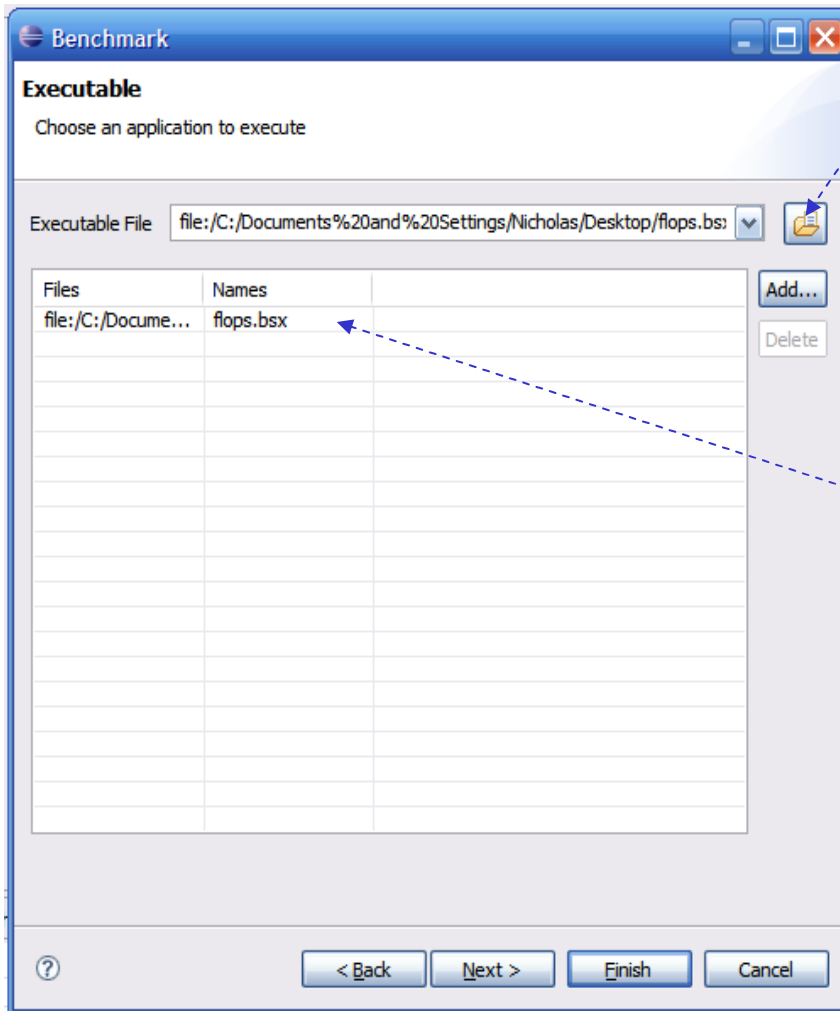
Benchmark

Executable

Choose an application to execute

Executable File file:/C:/Documents%20and%20Settings/Nicholas/Desktop/flops.bs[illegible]

| Files | Names |
|---|---|
| file:/C:/Docume... | flops.bsx |

Add...

Delete

< Back Next > Finish Cancel